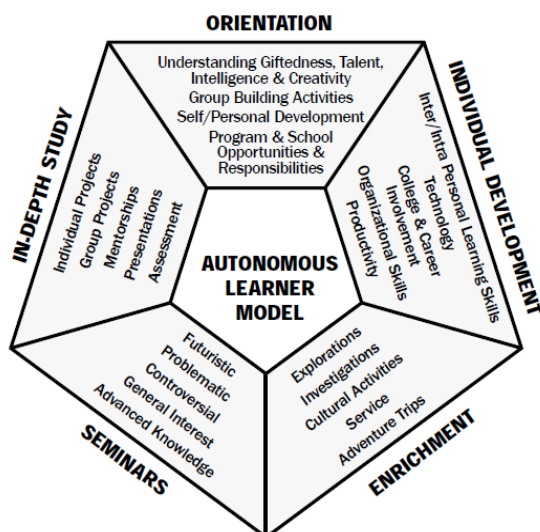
ORIENTATION

Understanding Giftedness, Talent, Intelligence & Creativity
Group Building Activities
Self/Personal Development
Program & School Opportunities & Responsibilities

INDIVIDUAL DEVELOPMENT

Inter/Intra Personal Learning Skills
Technology
College & Career Involvement
Organizational Skills
Productivity

ENRICHMENT

Explorations
Investigations
Cultural Activities
Service
Adventure Trips

SEMINARS

Futuristic
Problematic
Controversial
General Interest
Advanced Knowledge

IN-DEPTH STUDY

Individual Projects
Group Projects
Mentorships
Presentations
Assessment

AUTONOMOUS LEARNER MODEL